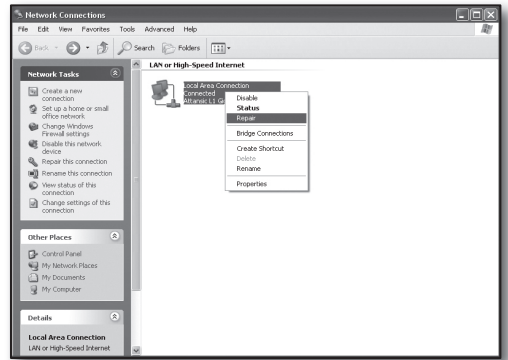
Network Connections

File Edit View Favorites Tools Advanced Help

Back Search Folders

Network Tasks

Create a new connection

Set up a home or small office network

Change Windows Firewall settings

Disable this network device

Repair this connection

Rename this connection

View status of this connection

Change settings of this connection

Other Places

Control Panel

My Network Places

My Documents

My Computer

Details

Local Area Connection

LAN or High-Speed Internet

LAN or High-Speed Internet

Local Area Connection
Connected
Atlansic L1 Gi

Disable
Status
Repair
Bridge Connections
Create Shortcut
Delete
Rename
Properties